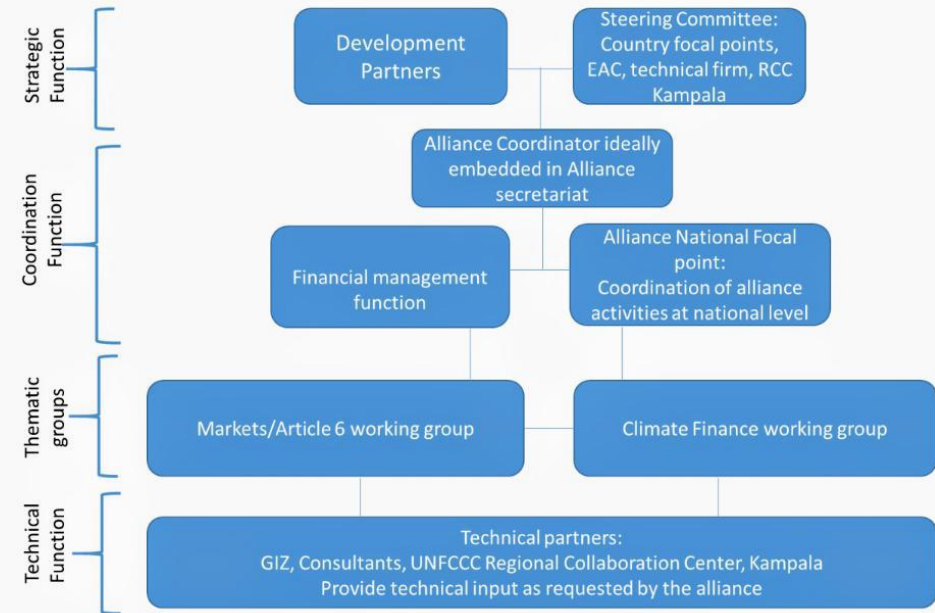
Strategic Function

Development Partners

Steering Committee: Country focal points, EAC, technical firm, RCC Kampala

Coordination Function

Alliance Coordinator ideally embedded in Alliance secretariat

Financial management function

Alliance National Focal point: Coordination of alliance activities at national level

Thematic groups

Markets/Article 6 working group

Climate Finance working group

Technical Function

Technical partners: GIZ, Consultants, UNFCCC Regional Collaboration Center, Kampala Provide technical input as requested by the alliance